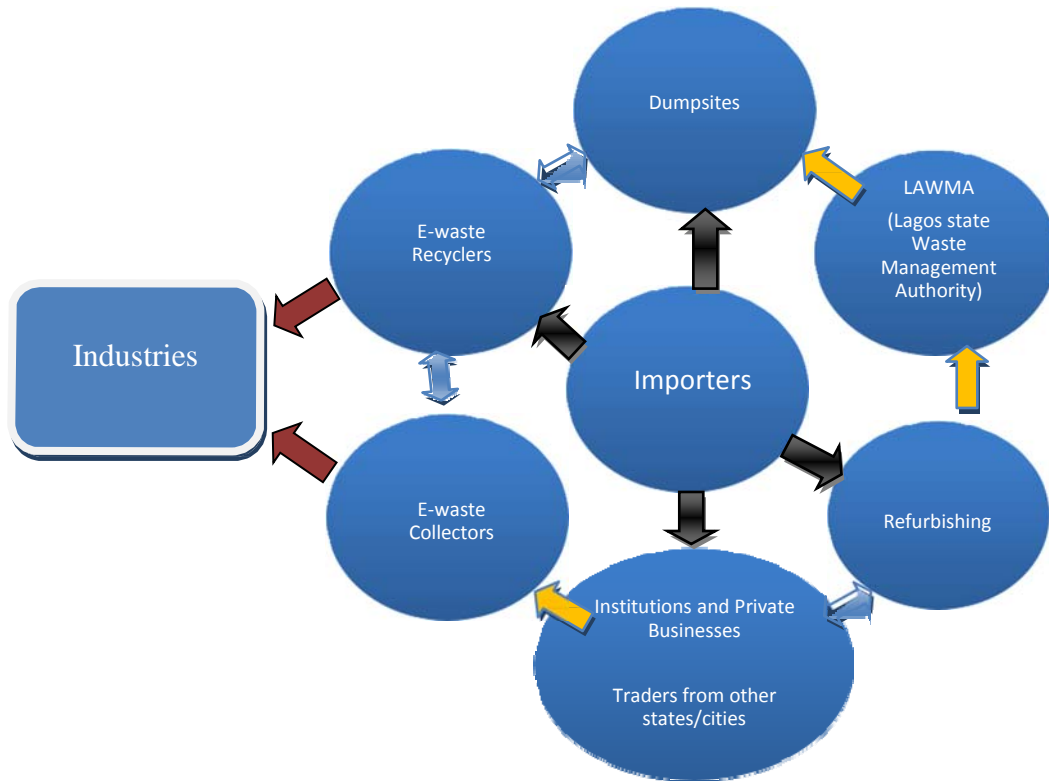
Dumpsites

E-waste Recyclers

LAWMA

(Lagos state Waste Management Authority)

Industries

Importers

E-waste Collectors

Refurbishing

Institutions and Private Businesses

Traders from other states/cities